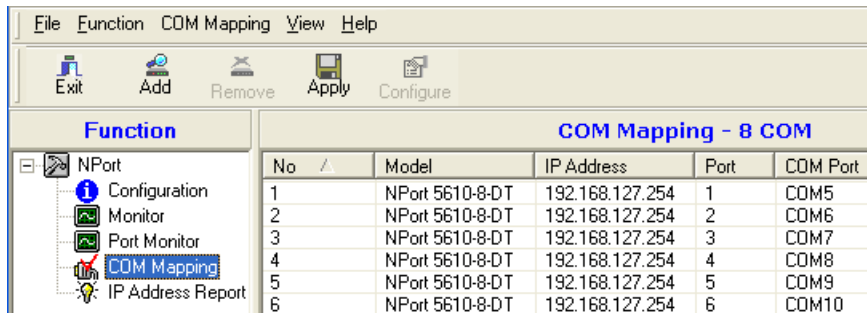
File Function COM Mapping View Help

Exit Add Remove Apply Configure

Function

NPort
Configuration
Monitor
Port Monitor
COM Mapping
IP Address Report

COM Mapping - 8 COM

| No | Model | IP Address | Port | COM Port |
|---|---|---|---|---|
| 1 | NPort 5610-8-DT | 192.168.127.254 | 1 | COM5 |
| 2 | NPort 5610-8-DT | 192.168.127.254 | 2 | COM6 |
| 3 | NPort 5610-8-DT | 192.168.127.254 | 3 | COM7 |
| 4 | NPort 5610-8-DT | 192.168.127.254 | 4 | COM8 |
| 5 | NPort 5610-8-DT | 192.168.127.254 | 5 | COM9 |
| 6 | NPort 5610-8-DT | 192.168.127.254 | 6 | COM10 |